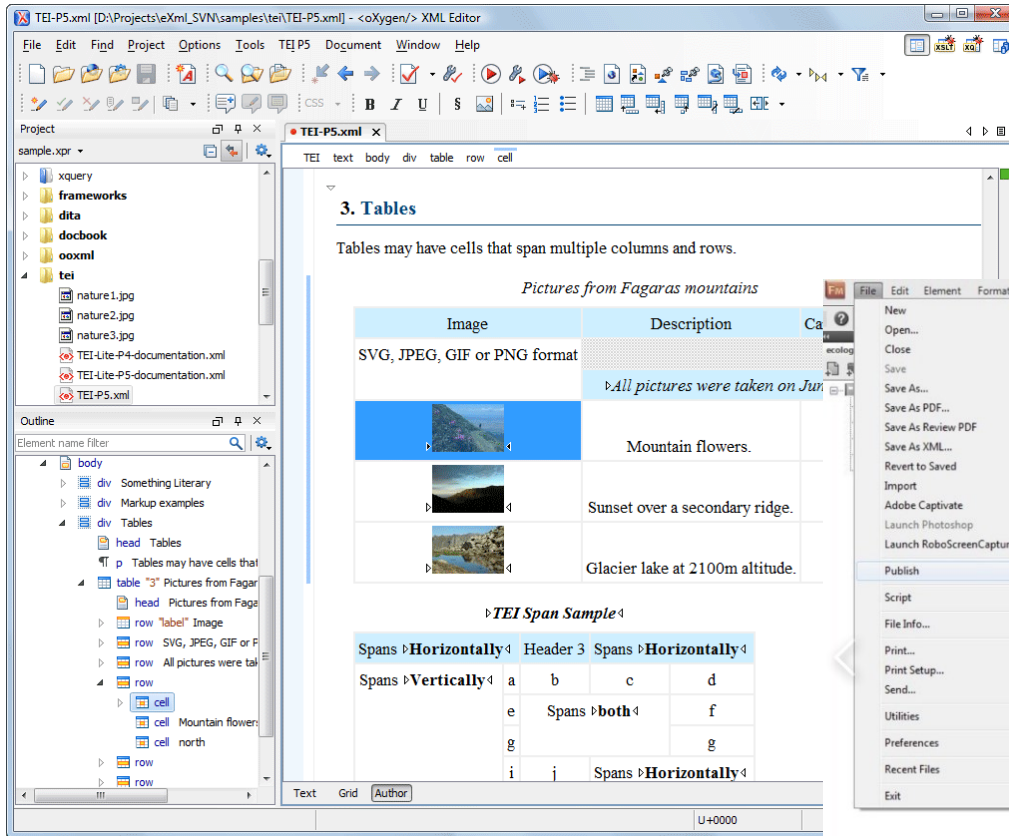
TEI-P5.xml [D:\Projects\eXml_SVN\samples\tei\TEI-P5.xml] - <oXygen/> XML Editor

File Edit Find Project Options Tools TEI P5 Document Window Help

CSS

B I U §

Project

sample.xpr

xquery
frameworks
dita
docbook
ooxml
tei
nature1.jpg
nature2.jpg
nature3.jpg
TEI-Lite-P4-documentation.xml
TEI-Lite-P5-documentation.xml
TEI-P5.xml

Outline

Element name filter

body
div Something Literary
div Markup examples
div Tables
head Tables
p Tables may have cells that
table "3" Pictures from Fagar
head Pictures from Faga
row "label" Image
row SVG, JPEG, GIF or P
row All pictures were tak
row
cell
cell Mountain flowers
cell north
row
row

TEI-P5.xml

TEI text body div table row cell

3. Tables

Tables may have cells that span multiple columns and rows.

Pictures from Fagaras mountains

| Image | Description | Ca |
|---|---|---|
| SVG, JPEG, GIF or PNG format | | |
| | All pictures were taken on Jun | |
| | Mountain flowers. | |
| | Sunset over a secondary ridge. | |
| | Glacier lake at 2100m altitude. | |

TEI Span Sample

| Spans Horizontally | | Header 3 | Spans Horizontally | |
|---|---|---|---|---|
| Spans Vertically | a | b | c | d |
| | e | Spans both | | f |
| | g | | | g |
| | i | j | Spans Horizontally | |

Text Grid Author

U+0000

FM File Edit Element Format

ecolog

New
Open...
Close
Save
Save As...
Save As PDF...
Save As Review PDF
Save As XML...
Revert to Saved
Import
Adobe Captivate
Launch Photoshop
Launch RoboScreenCaptur
Publish
Script
File Info...
Print...
Print Setup...
Send...
Utilities
Preferences
Recent Files
Exit